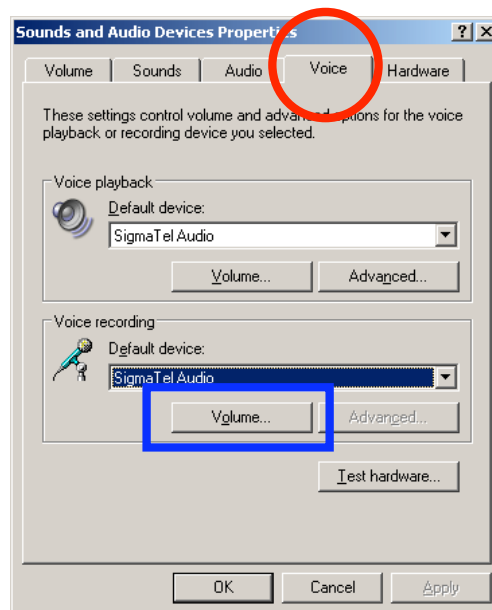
Sounds and Audio Devices Properties

? X

Volume | Sounds | Audio | Voice | Hardware

These settings control volume and advanced options for the voice playback or recording device you selected.

Voice playback

Default device:

SigmaTel Audio

Volume...

Advanced...

Voice recording

Default device:

SigmaTel Audio

Volume...

Advanced...

Test hardware...

OK

Cancel

Apply